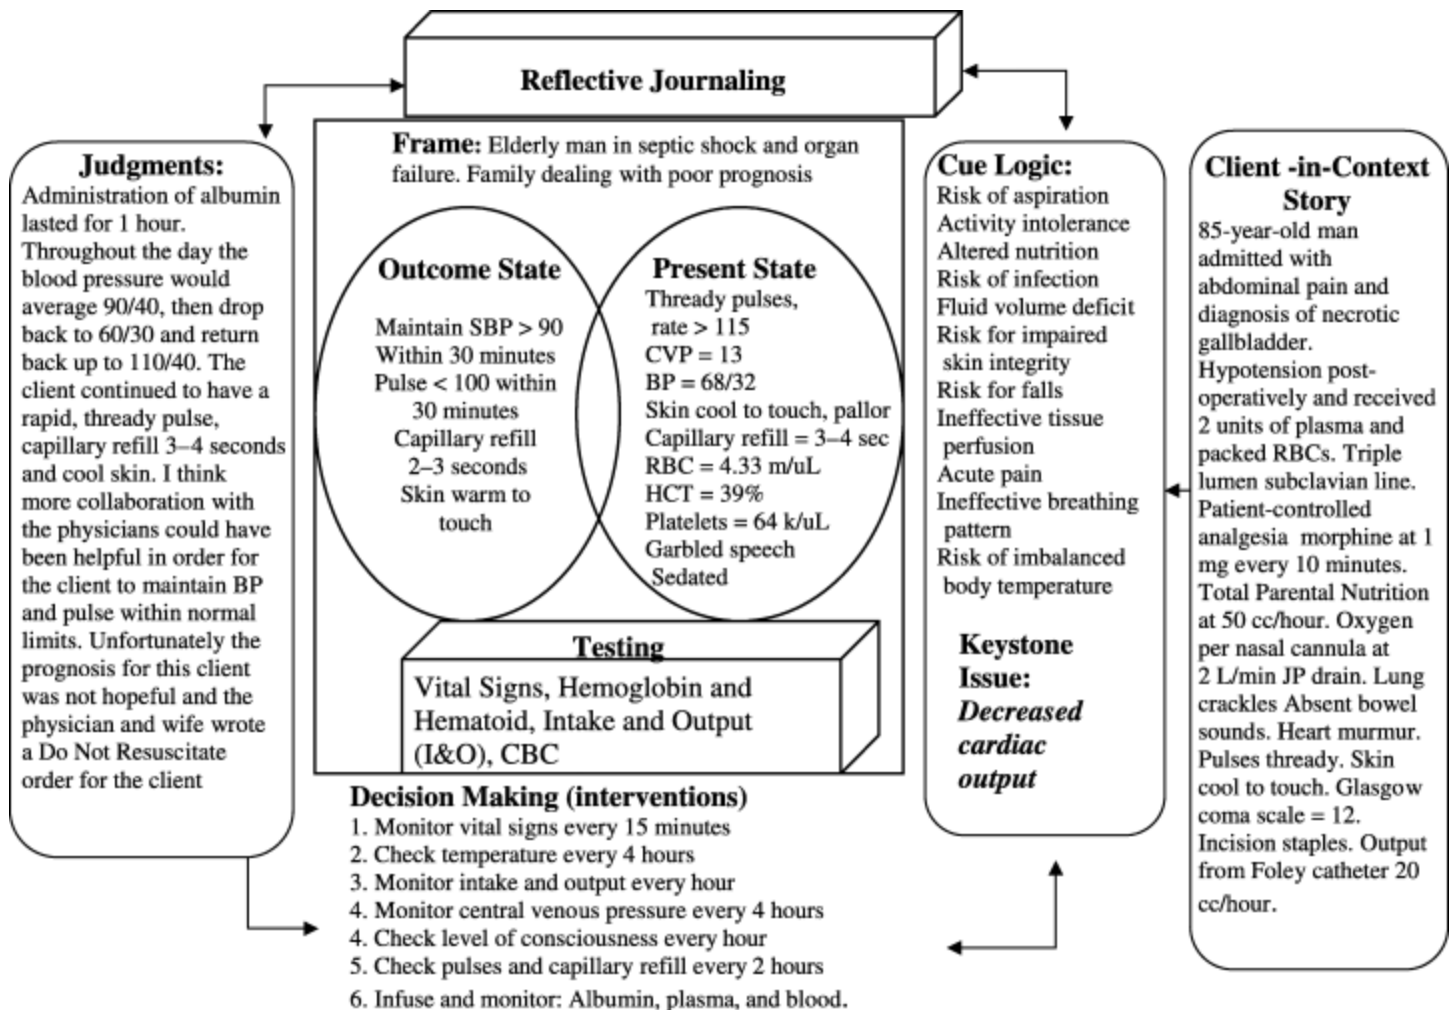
Reflective Journaling

Judgments:
Administration of albumin lasted for 1 hour. Throughout the day the blood pressure would average 90/40, then drop back to 60/30 and return back up to 110/40. The client continued to have a rapid, thready pulse, capillary refill 3–4 seconds and cool skin. I think more collaboration with the physicians could have been helpful in order for the client to maintain BP and pulse within normal limits. Unfortunately the prognosis for this client was not hopeful and the physician and wife wrote a Do Not Resuscitate order for the client

Frame: Elderly man in septic shock and organ failure. Family dealing with poor prognosis

Outcome State
Maintain SBP > 90 Within 30 minutes
Pulse < 100 within 30 minutes
Capillary refill 2–3 seconds
Skin warm to touch

Present State
Thready pulses, rate > 115
CVP = 13
BP = 68/32
Skin cool to touch, pallor
Capillary refill = 3–4 sec
RBC = 4.33 m/uL
HCT = 39%
Platelets = 64 k/uL
Garbled speech
Sedated

Testing
Vital Signs, Hemoglobin and Hematoid, Intake and Output (I&O), CBC

Decision Making (interventions)
1. Monitor vital signs every 15 minutes
2. Check temperature every 4 hours
3. Monitor intake and output every hour
4. Monitor central venous pressure every 4 hours
4. Check level of consciousness every hour
5. Check pulses and capillary refill every 2 hours
6. Infuse and monitor: Albumin, plasma, and blood.

Cue Logic:
Risk of aspiration
Activity intolerance
Altered nutrition
Risk of infection
Fluid volume deficit
Risk for impaired skin integrity
Risk for falls
Ineffective tissue perfusion
Acute pain
Ineffective breathing pattern
Risk of imbalanced body temperature

Keystone Issue:
Decreased cardiac output

Client -in-Context Story
85-year-old man admitted with abdominal pain and diagnosis of necrotic gallbladder. Hypotension post-operatively and received 2 units of plasma and packed RBCs. Triple lumen subclavian line. Patient-controlled analgesia morphine at 1 mg every 10 minutes. Total Parental Nutrition at 50 cc/hour. Oxygen per nasal cannula at 2 L/min JP drain. Lung crackles Absent bowel sounds. Heart murmur. Pulses thready. Skin cool to touch. Glasgow coma scale = 12. Incision staples. Output from Foley catheter 20 cc/hour.